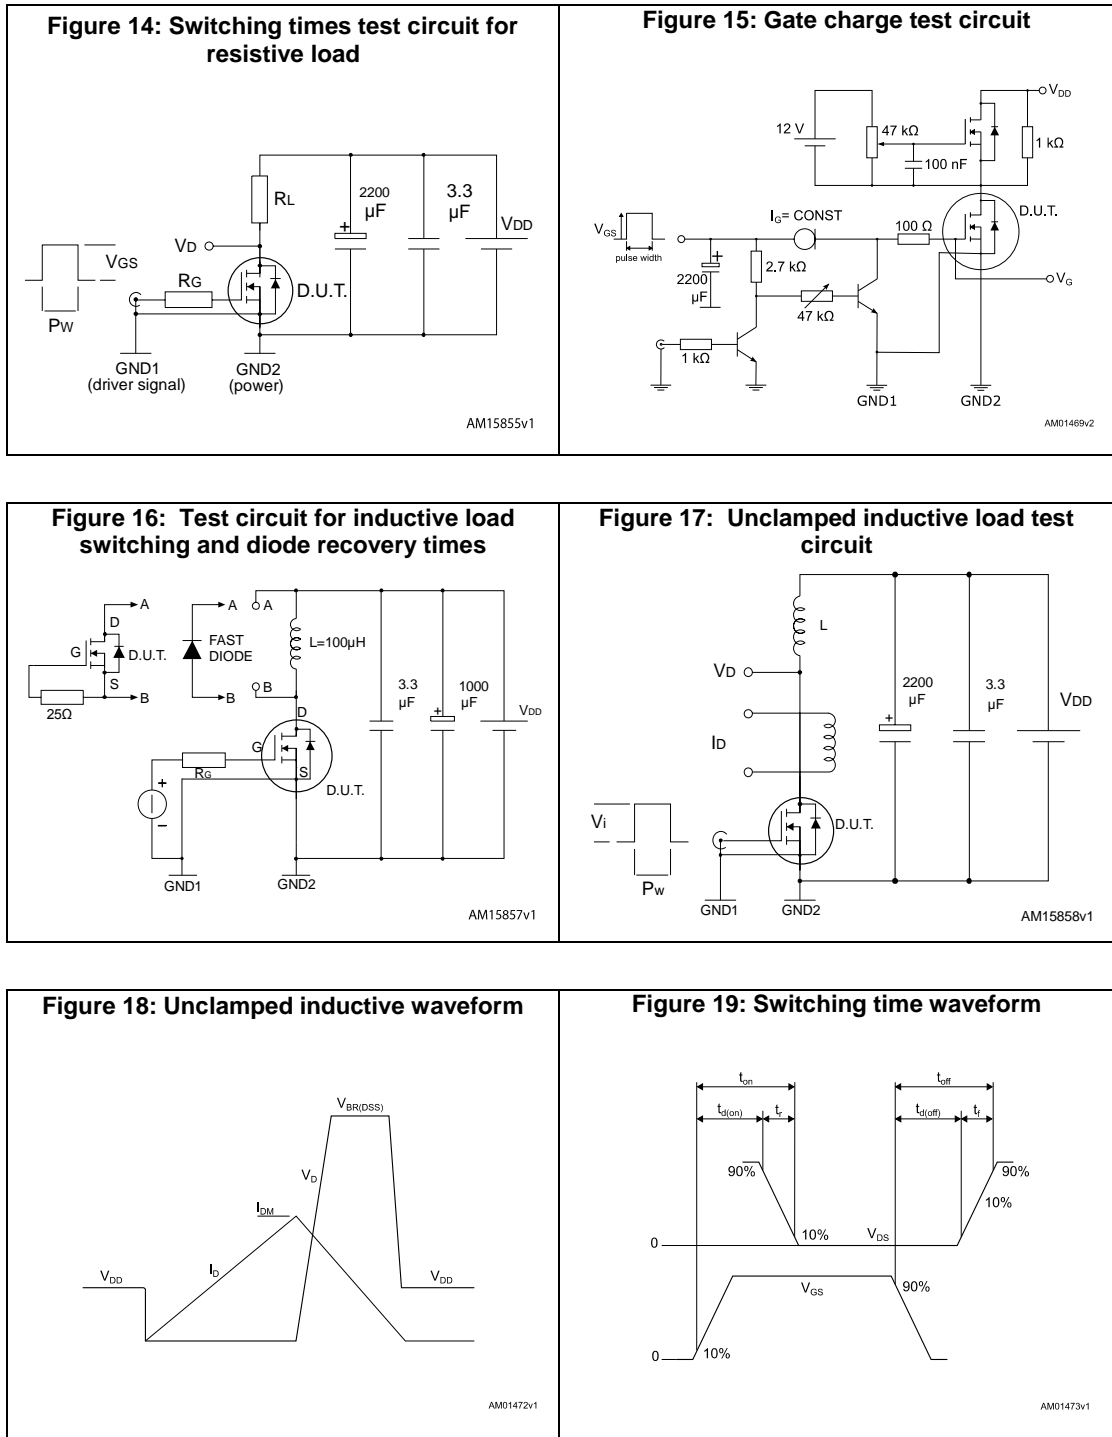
Figure 14: Switching times test circuit for resistive load

$R_L$
2200 μF
3.3 μF
$V_{DD}$
$V_D$
$V_{GS}$
$R_G$
D.U.T.
$P_W$
GND1 (driver signal)
GND2 (power)
AM15855v1

Figure 15: Gate charge test circuit

$V_{DD}$
12 V
47 kΩ
1 kΩ
100 nF
$V_{GS}$
pulse width
$I_G$= CONST
100 Ω
D.U.T.
2200 μF
2.7 kΩ
47 kΩ
$V_G$
1 kΩ
GND1
GND2
AM01469v2

Figure 16: Test circuit for inductive load switching and diode recovery times

A
D
G
D.U.T.
S
B
25Ω
A
FAST DIODE
B
A
L=100μH
B
3.3 μF
1000 μF
$V_{DD}$
D
G
S
$R_G$
+
–
D.U.T.
GND1
GND2
AM15857v1

Figure 17: Unclamped inductive load test circuit

L
$V_D$
2200 μF
3.3 μF
$V_{DD}$
$I_D$
$V_i$
D.U.T.
$P_w$
GND1
GND2
AM15858v1

Figure 18: Unclamped inductive waveform

$V_{BR(DSS)}$
$V_D$
$I_{DM}$
$V_{DD}$
$I_D$
$V_{DD}$
AM01472v1

Figure 19: Switching time waveform

$t_{on}$
$t_{off}$
$t_{d(on)}$
$t_r$
$t_{d(off)}$
$t_f$
90%
90%
10%
0
10%
$V_{DS}$
90%
$V_{GS}$
0
10%
AM01473v1